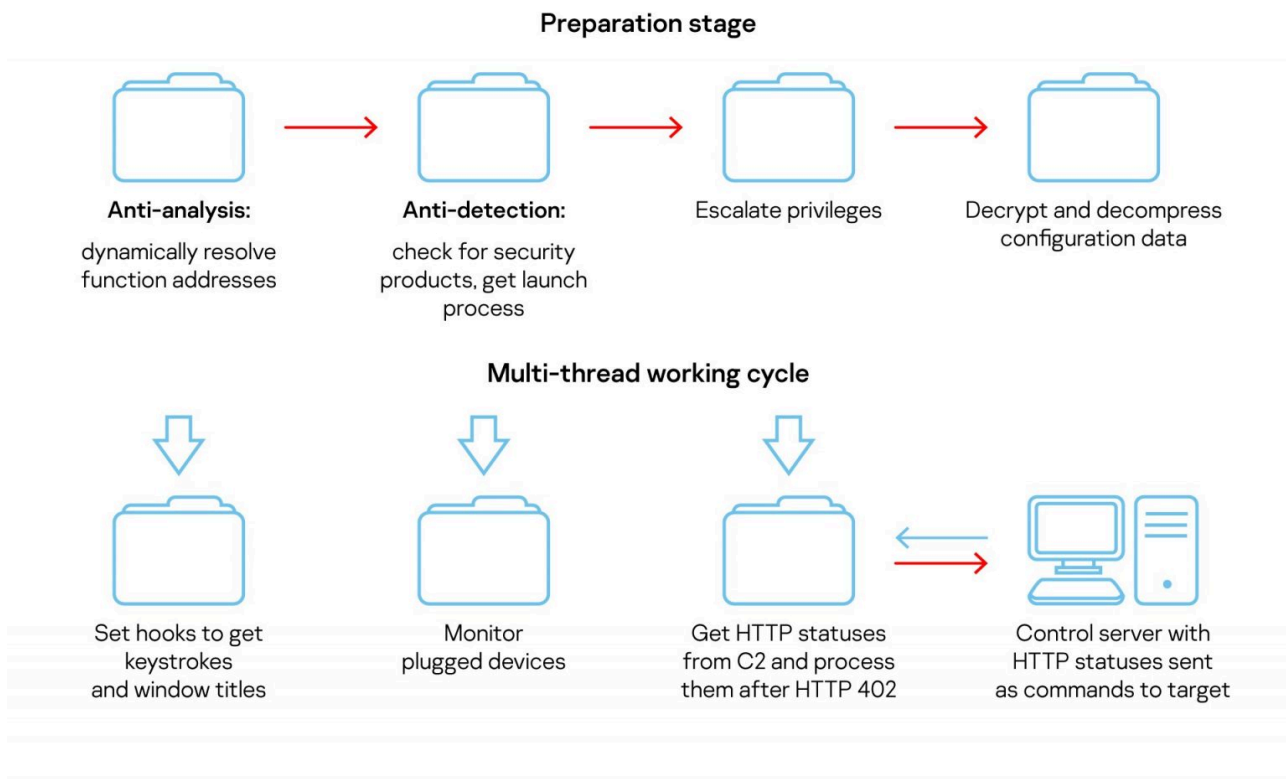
Preparation stage

**Anti-analysis:**

dynamically resolve function addresses

**Anti-detection:**

check for security products, get launch process

Escalate privileges

Decrypt and decompress configuration data

Multi-thread working cycle

Set hooks to get keystrokes and window titles

Monitor plugged devices

Get HTTP statuses from C2 and process them after HTTP 402

Control server with HTTP statuses sent as commands to target